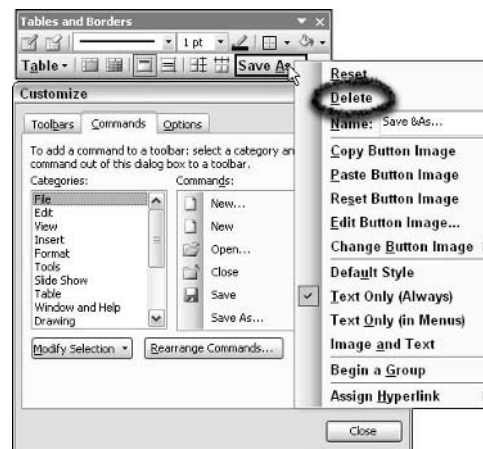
Tables and Borders

1 pt

Table

Save As

Customize

Toolbars Commands Options

To add a command to a toolbar: select a category an command out of this dialog box to a toolbar.

Categories:

File
Edit
View
Insert
Format
Tools
Slide Show
Table
Window and Help
Drawing

Commands:

New...
New
Open...
Close
Save
Save As...

Modify Selection

Rearrange Commands...

Close

Reset
Delete
Name: Save &As...
Copy Button Image
Paste Button Image
Reset Button Image
Edit Button Image...
Change Button Image
Default Style
Text Only (Always)
Text Only (in Menus)
Image and Text
Begin a Group
Assign Hyperlink